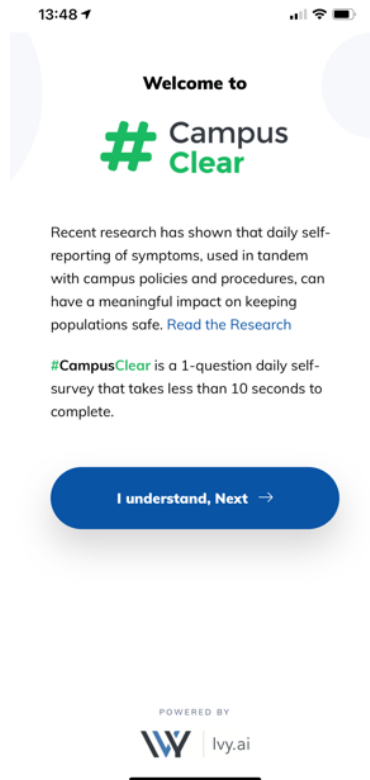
13:48

Welcome to

# Campus Clear

Recent research has shown that daily self-reporting of symptoms, used in tandem with campus policies and procedures, can have a meaningful impact on keeping populations safe. Read the Research

#CampusClear is a 1-question daily self-survey that takes less than 10 seconds to complete.

I understand, Next →

POWERED BY

Ivy.ai